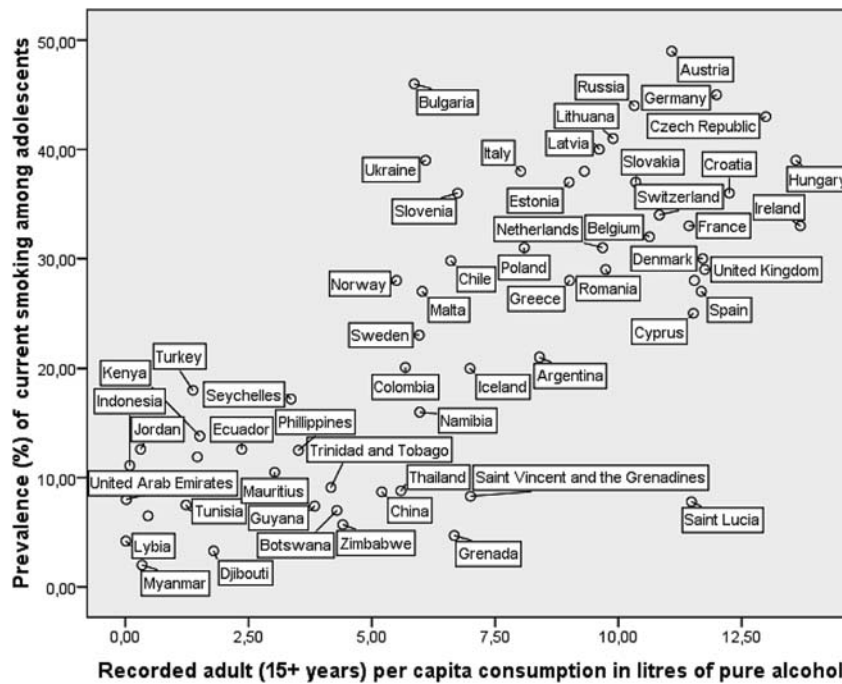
Prevalence (%) of current smoking among adolescents

50,00
40,00
30,00
20,00
10,00
0,00

Austria
Russia
Germany
Bulgaria
Lithuana
Czech Republic
Italy
Latvia
Ukraine
Slovakia
Croatia
Hungary
Estonia
Switzerland
Slovenia
Ireland
Netherlands
Belgium
France
Poland
Denmark
Chile
Norway
United Kingdom
Romania
Greece
Malta
Spain
Sweden
Cyprus
Turkey
Kenya
Argentina
Colombia
Iceland
Seychelles
Indonesia
Namibia
Ecuador
Jordan
Phillippines
Trinidad and Tobago
Thailand
Saint Vincent and the Grenadines
United Arab Emirates
Mauritius
Tunisia
China
Saint Lucia
Guyana
Botswana
Zimbabwe
Lybia
Grenada
Djibouti
Myanmar

0,00
2,50
5,00
7,50
10,00
12,50

Recorded adult (15+ years) per capita consumption in litres of pure alcohol